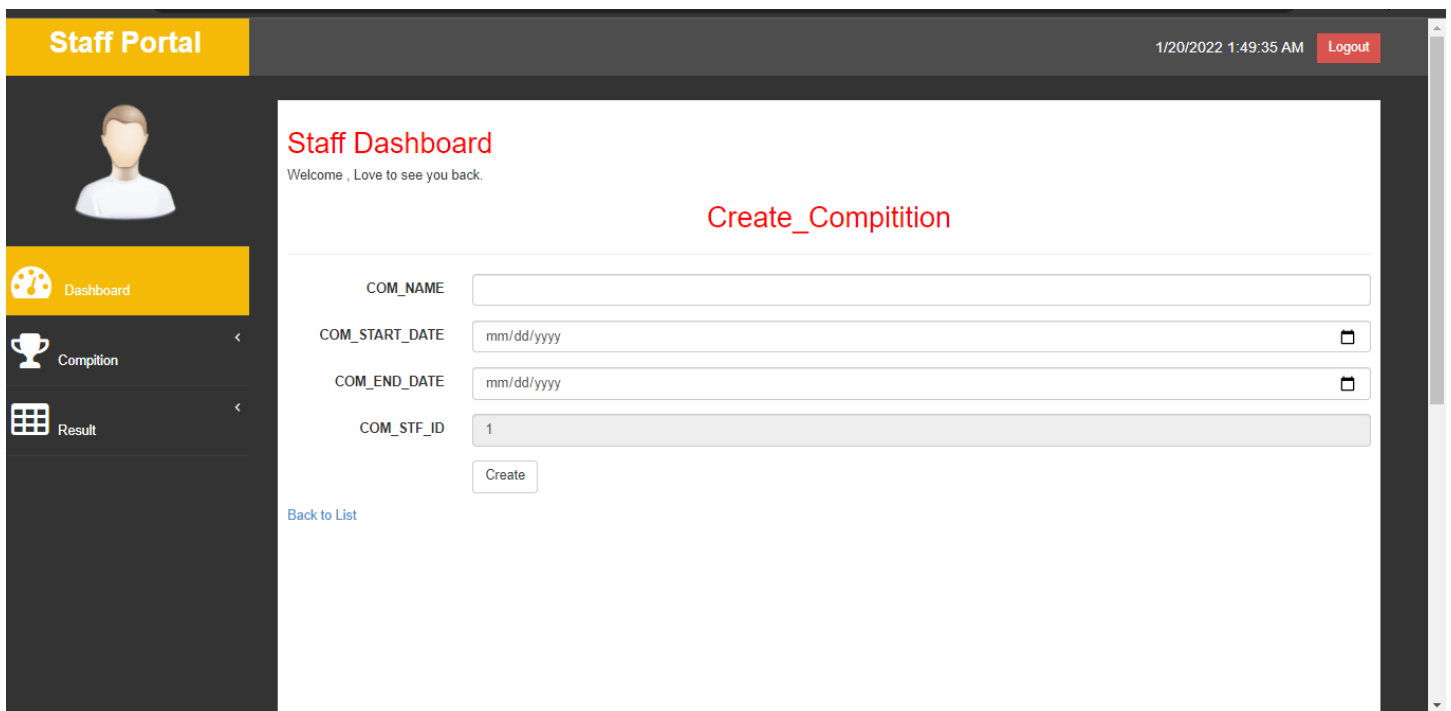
Staff Portal

1/20/2022 1:49:35 AM Logout

Dashboard

Compition

Result

Staff Dashboard

Welcome , Love to see you back.

Create_Compitition

COM_NAME

COM_START_DATE mm/dd/yyyy

COM_END_DATE mm/dd/yyyy

COM_STF_ID 1

Create

Back to List